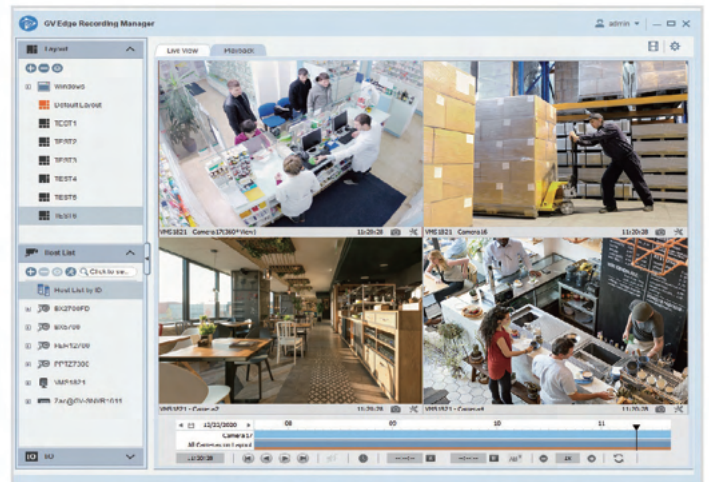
GV Edge Recording Manager
admin

Layout
Windows
Default Layout
TEST1
TEST2
TEST3
TEST4
TEST5
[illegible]

Host List
Click to se...
Host List by ID
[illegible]
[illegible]
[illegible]
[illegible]
VMS1821
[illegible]

IO

Live View
Playback

VMS1821 Camera17(360°View) 11:20:28
VMS1821 Camera16 11:20:28
VMS1821 - Camera7 11:20:28
VMS1821 - Camera4 11:20:28

12/22/2020
08
09
10
11
Camera17
All Cameras in Layout
11:20:28
4X